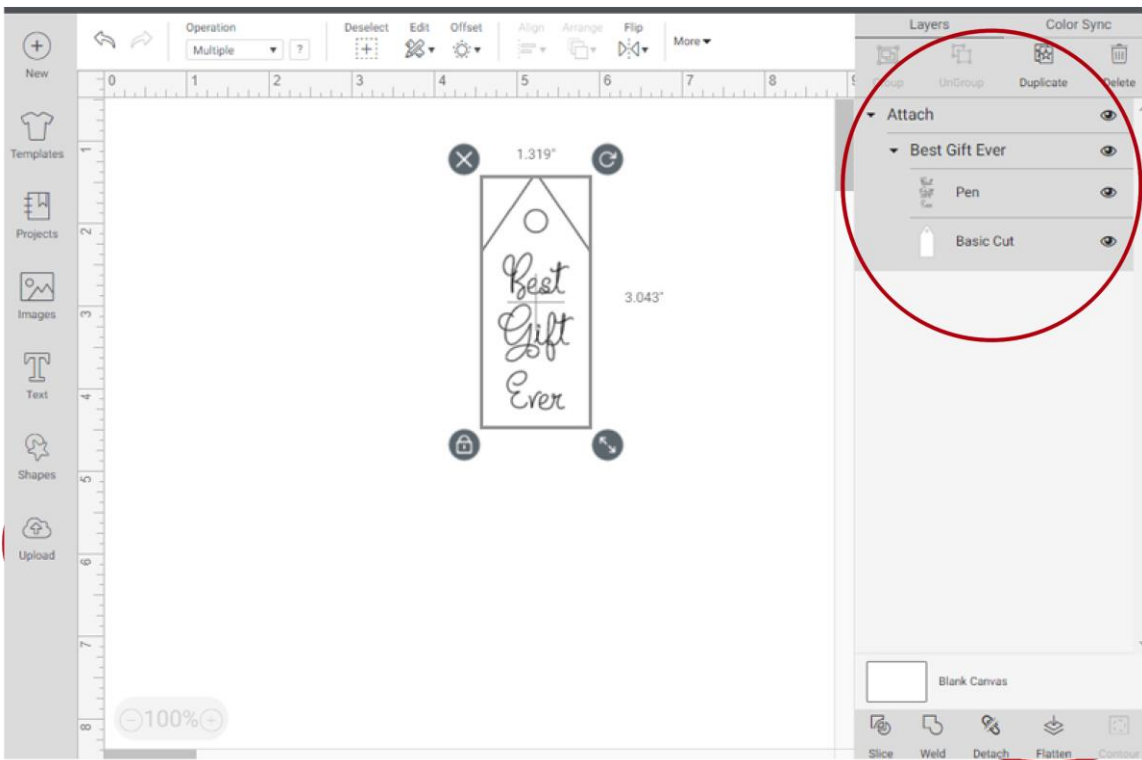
New

Templates

Projects

Images

Text

Shapes

Upload

Operation
Multiple
?

Deselect
Edit
Offset
Align
Arrange
Flip
More

0 1 2 3 4 5 6 7 8

1 2 3 4 5 6 7 8

1.319"

3.043"

Best
Gift
Ever

100%

Layers
Color Sync

Group
UnGroup
Duplicate
Delete

Attach
Best Gift Ever
Pen
Basic Cut

Blank Canvas

Slice
Weld
Detach
Flatten
Contour